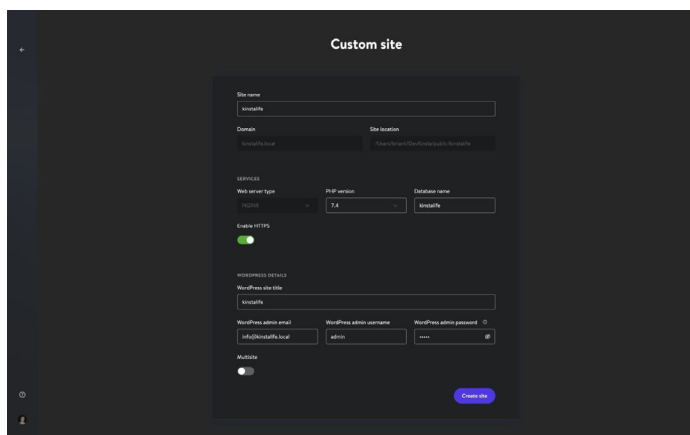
Custom site

Site name

kinstalife

Domain

kinstalife.local

Site location

/Users/brian/DevKinsta/public/kinstalife

SERVICES

Web server type

NGINX

PHP version

7.4

Database name

kinstalife

Enable HTTPS

WORDPRESS DETAILS

WordPress site title

kinstalife

WordPress admin email

info@kinstalife.local

WordPress admin username

admin

WordPress admin password

•••••

Multisite

Create site